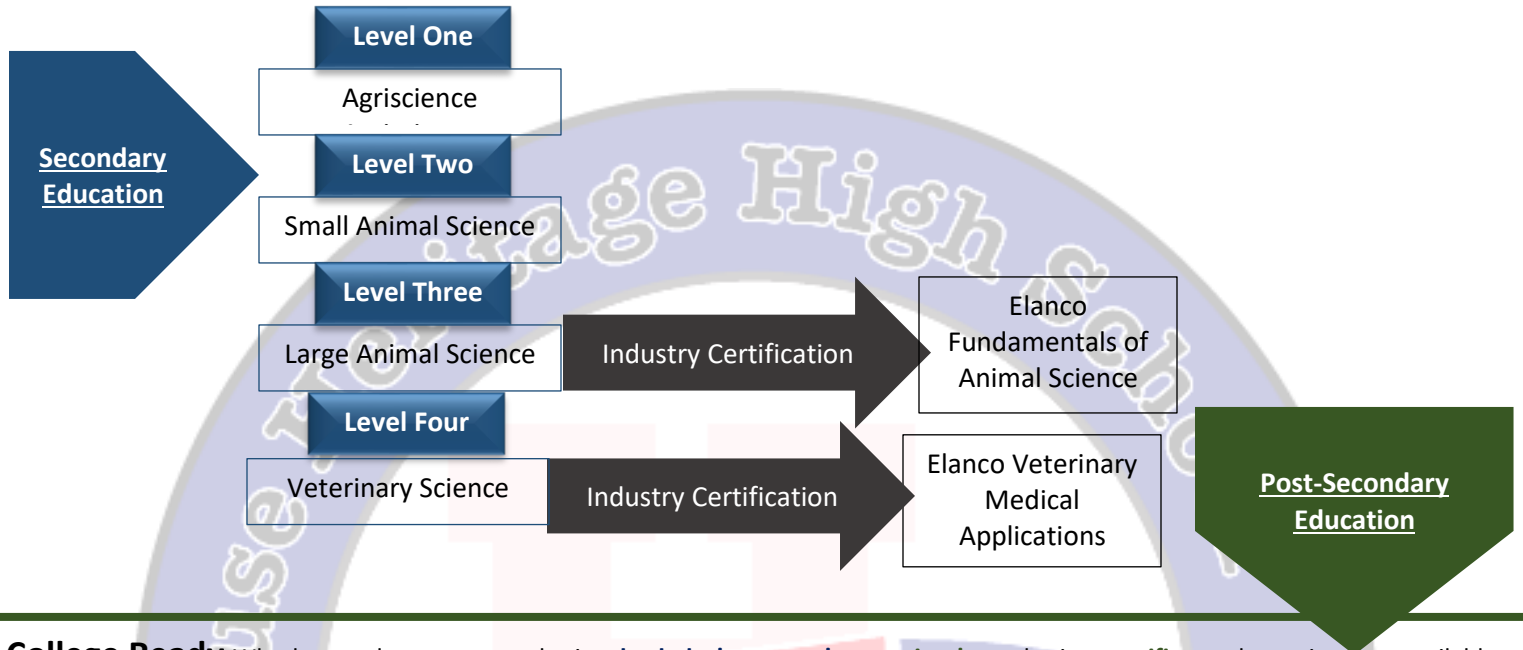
Level One

Agriscience

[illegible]

Secondary Education

Level Two

Small Animal Science

Level Three

Large Animal Science

Industry Certification

Elanco Fundamentals of Animal Science

Level Four

Veterinary Science

Industry Certification

Elanco Veterinary Medical Applications

Post-Secondary Education

age High Sc

College Ready: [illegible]